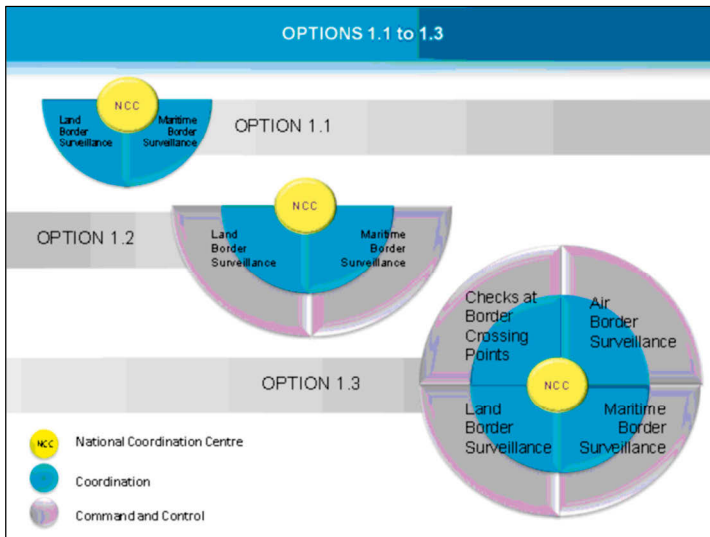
OPTIONS 1.1 to 1.3

NCC
Land Border Surveillance
Maritime Border Surveillance
OPTION 1.1

OPTION 1.2
NCC
Land Border Surveillance
Maritime Border Surveillance

Checks at Border Crossing Points
Air Border Surveillance
OPTION 1.3
NCC
Land Border Surveillance
Maritime Border Surveillance

NCC National Coordination Centre
Coordination
Command and Control